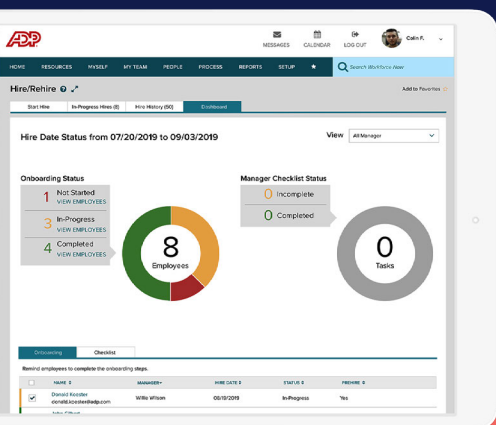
ADP

MESSAGES CALENDAR LOG OUT Colin F.

HOME RESOURCES MYSELF MY TEAM PEOPLE PROCESS REPORTS SETUP ★ Search Workforce Now

Hire/Rehire

Add to Favorites

Start Hire In-Progress Hires (8) Hire History (50) Dashboard

Hire Date Status from 07/20/2019 to 09/03/2019

View All Manager

Onboarding Status

1 Not Started VIEW EMPLOYEES

3 In-Progress VIEW EMPLOYEES

4 Completed VIEW EMPLOYEES

8 Employees

Manager Checklist Status

0 Incomplete

0 Completed

0 Tasks

Onboarding Checklist

Remind employees to complete the onboarding steps.

| | NAME | MANAGER | HIRE DATE | STATUS | PREHIRE |
|---|---|---|---|---|---|
| ☑ | Donald Koester donald.koester@adp.com | Willie Wilson | 08/19/2019 | In-Progress | Yes |
| | John Gilbert | | | | |